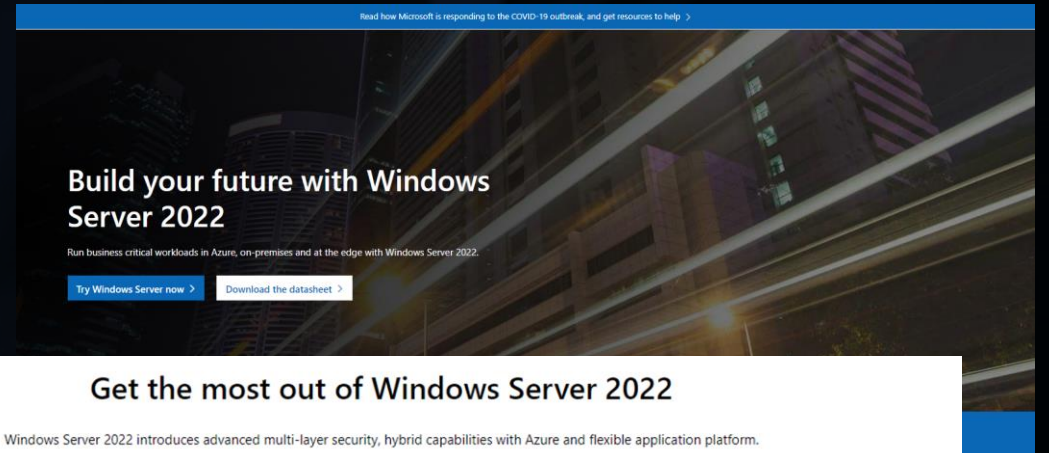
Read how Microsoft is responding to the COVID-19 outbreak, and get resources to help >

Build your future with Windows Server 2022

Run business critical workloads in Azure, on-premises and at the edge with Windows Server 2022.

Try Windows Server now >

Download the datasheet >

Get the most out of Windows Server 2022

Windows Server 2022 introduces advanced multi-layer security, hybrid capabilities with Azure and flexible application platform.